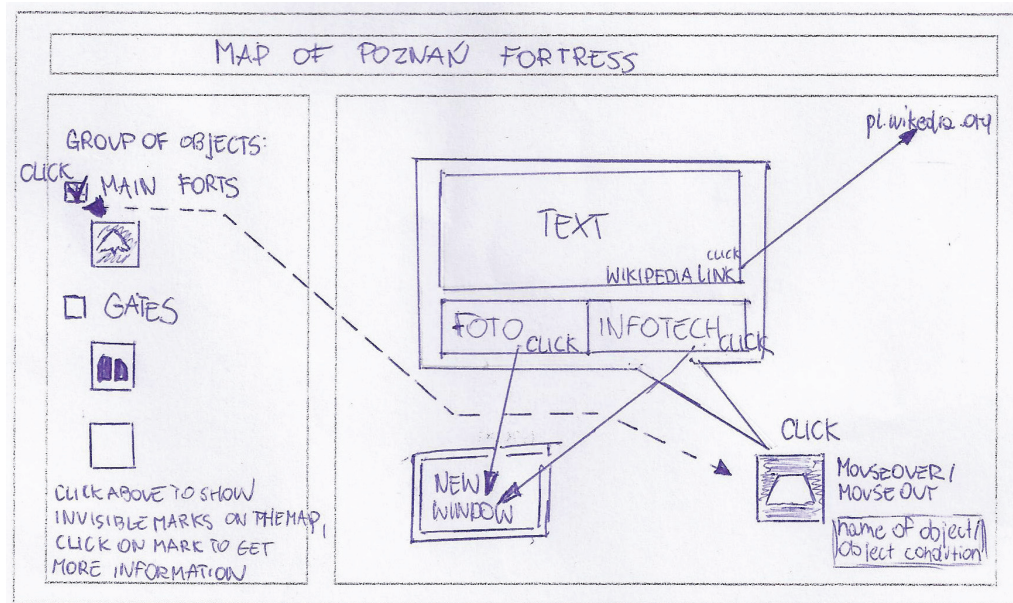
MAP OF POZNAN FORTRESS

GROUP OF OBJECTS:

CLICK

MAIN FORTS

GATES

CLICK ABOVE TO SHOW INVISIBLE MARKS ON THE MAP, CLICK ON MARK TO GET MORE INFORMATION

pl.wikedia.org

TEXT

CLICK

WIKIPEDIA LINK

FOTO

CLICK

INFOTECH

CLICK

CLICK

NEW WINDOW

MOUSEOVER / MOUSE OUT

name of object / object condition